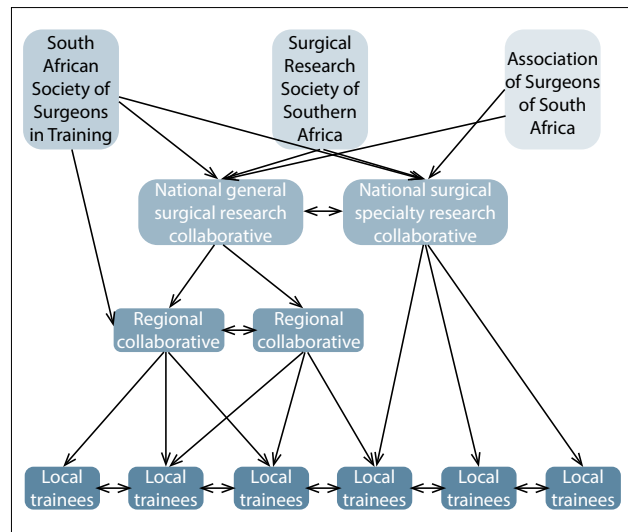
South African Society of Surgeons in Training

Surgical Research Society of Southern Africa

Association of Surgeons of South Africa

National general surgical research collaborative

National surgical specialty research collaborative

Regional collaborative

Regional collaborative

Local trainees

Local trainees

Local trainees

Local trainees

Local trainees

Local trainees